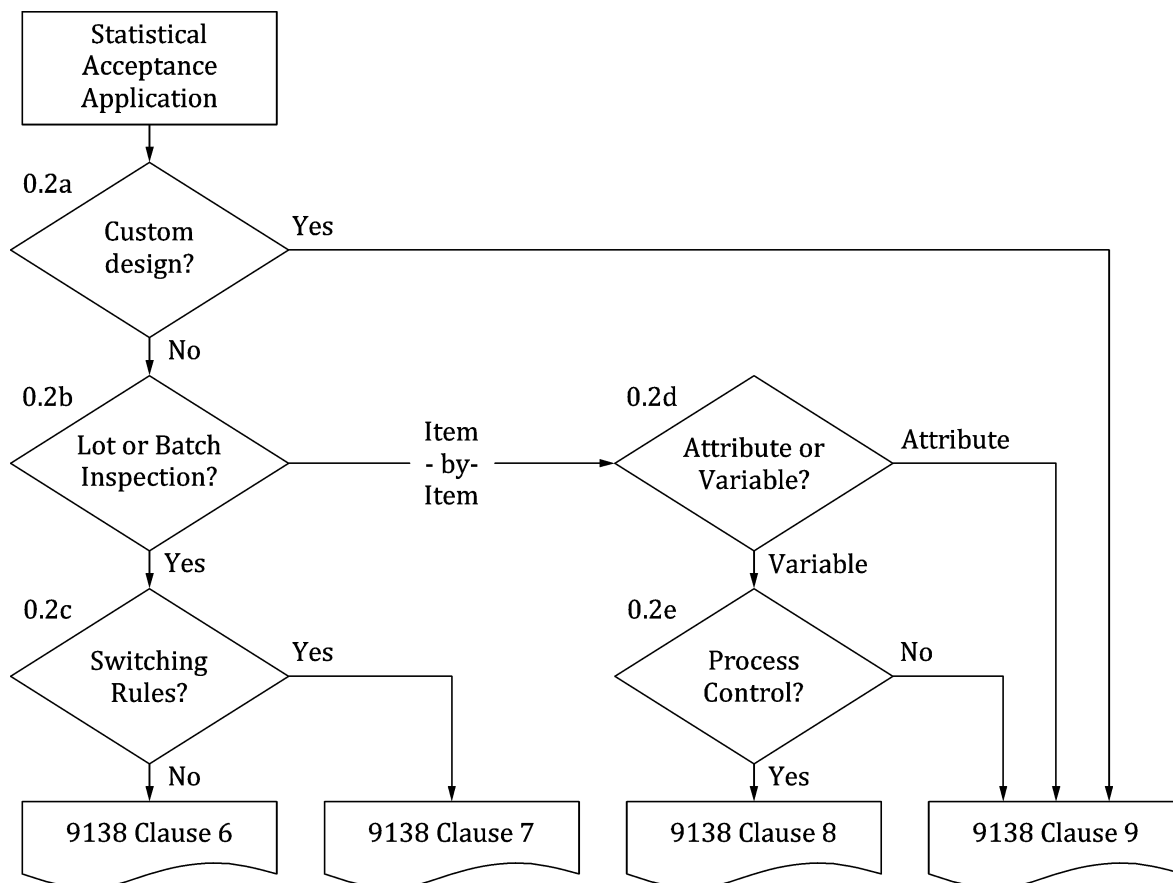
Statistical Acceptance Application

0.2a

Custom design?

Yes

No

0.2b

Lot or Batch Inspection?

Item - by- Item

0.2d

Attribute or Variable?

Attribute

Yes

Variable

0.2c

Switching Rules?

Yes

0.2e

Process Control?

No

No

Yes

9138 Clause 6

9138 Clause 7

9138 Clause 8

9138 Clause 9